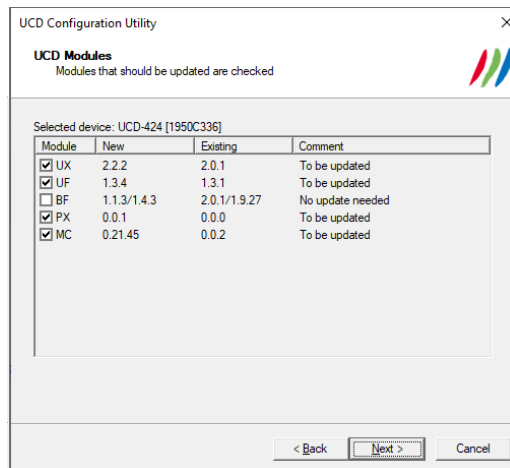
UCD Configuration Utility

UCD Modules
Modules that should be updated are checked

Selected device: UCD-424 [1950C336]

| Module | New | Existing | Comment |
|---|---|---|---|
| ☑ UX | 2.2.2 | 2.0.1 | To be updated |
| ☑ UF | 1.3.4 | 1.3.1 | To be updated |
| ☐ BF | 1.1.3/1.4.3 | 2.0.1/1.9.27 | No update needed |
| ☑ PX | 0.0.1 | 0.0.0 | To be updated |
| ☑ MC | 0.21.45 | 0.0.2 | To be updated |

< Back
Next >
Cancel